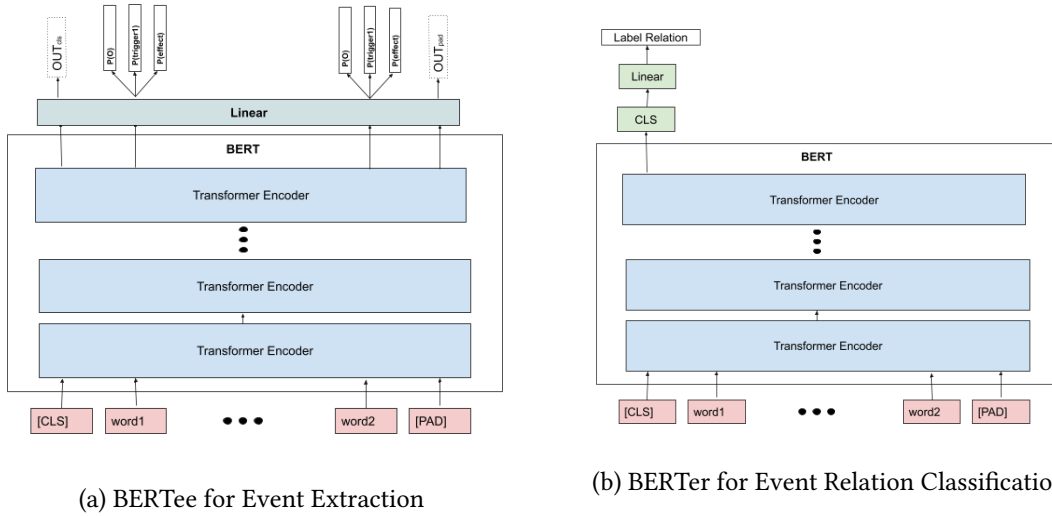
$OUT_{cls}$

P(O)

P(trigger1)

P(effect)

P(O)

P(trigger1)

P(effect)

$OUT_{pad}$

Linear

BERT

Transformer Encoder

Transformer Encoder

Transformer Encoder

[CLS]

word1

word2

[PAD]

(a) BERTee for Event Extraction

Label Relation

Linear

CLS

BERT

Transformer Encoder

Transformer Encoder

Transformer Encoder

[CLS]

word1

word2

[PAD]

(b) BERTer for Event Relation Classificatio